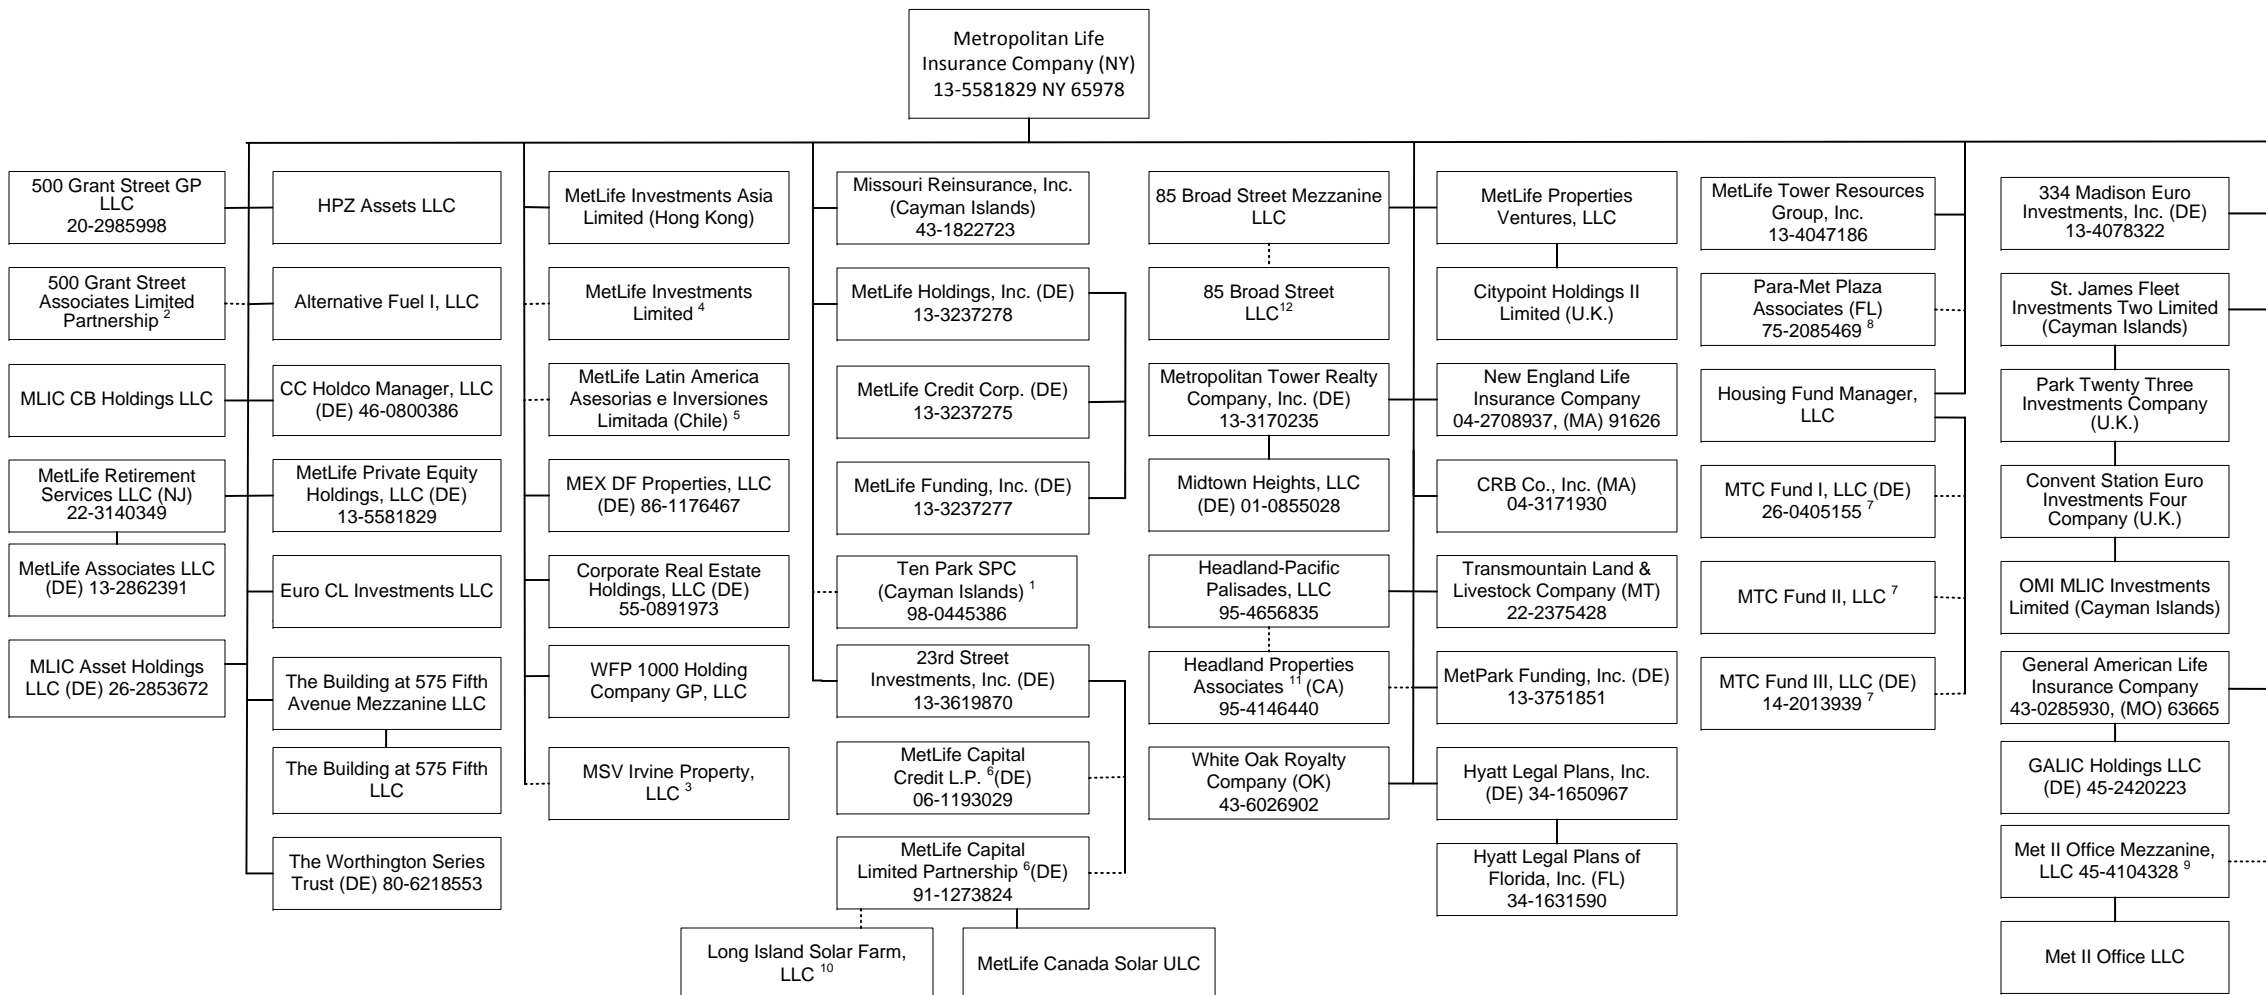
Metropolitan Life Insurance Company (NY) 13-5581829 NY 65978

500 Grant Street GP LLC 20-2985998

500 Grant Street Associates Limited Partnership $^{2}$

MLIC CB Holdings LLC

MetLife Retirement Services LLC (NJ) 22-3140349

MetLife Associates LLC (DE) 13-2862391

MLIC Asset Holdings LLC (DE) 26-2853672

HPZ Assets LLC

Alternative Fuel I, LLC

CC Holdco Manager, LLC (DE) 46-0800386

MetLife Private Equity Holdings, LLC (DE) 13-5581829

Euro CL Investments LLC

The Building at 575 Fifth Avenue Mezzanine LLC

The Building at 575 Fifth LLC

The Worthington Series Trust (DE) 80-6218553

MetLife Investments Asia Limited (Hong Kong)

MetLife Investments Limited $^{4}$

MetLife Latin America Asesorias e Inversiones Limitada (Chile) $^{5}$

MEX DF Properties, LLC (DE) 86-1176467

Corporate Real Estate Holdings, LLC (DE) 55-0891973

WFP 1000 Holding Company GP, LLC

MSV Irvine Property, LLC $^{3}$

Missouri Reinsurance, Inc. (Cayman Islands) 43-1822723

MetLife Holdings, Inc. (DE) 13-3237278

MetLife Credit Corp. (DE) 13-3237275

MetLife Funding, Inc. (DE) 13-3237277

Ten Park SPC (Cayman Islands) $^{1}$ 98-0445386

23rd Street Investments, Inc. (DE) 13-3619870

MetLife Capital Credit L.P. $^{6}$(DE) 06-1193029

MetLife Capital Limited Partnership $^{6}$(DE) 91-1273824

Long Island Solar Farm, LLC $^{10}$

MetLife Canada Solar ULC

85 Broad Street Mezzanine LLC

85 Broad Street LLC$^{12}$

Metropolitan Tower Realty Company, Inc. (DE) 13-3170235

Midtown Heights, LLC (DE) 01-0855028

Headland-Pacific Palisades, LLC 95-4656835

Headland Properties Associates $^{11}$ (CA) 95-4146440

White Oak Royalty Company (OK) 43-6026902

MetLife Properties Ventures, LLC

Citypoint Holdings II Limited (U.K.)

New England Life Insurance Company 04-2708937, (MA) 91626

CRB Co., Inc. (MA) 04-3171930

Transmountain Land & Livestock Company (MT) 22-2375428

MetPark Funding, Inc. (DE) 13-3751851

Hyatt Legal Plans, Inc. (DE) 34-1650967

Hyatt Legal Plans of Florida, Inc. (FL) 34-1631590

MetLife Tower Resources Group, Inc. 13-4047186

Para-Met Plaza Associates (FL) 75-2085469 $^{8}$

Housing Fund Manager, LLC

MTC Fund I, LLC (DE) 26-0405155 $^{7}$

MTC Fund II, LLC $^{7}$

MTC Fund III, LLC (DE) 14-2013939 $^{7}$

334 Madison Euro Investments, Inc. (DE) 13-4078322

St. James Fleet Investments Two Limited (Cayman Islands)

Park Twenty Three Investments Company (U.K.)

Convent Station Euro Investments Four Company (U.K.)

OMI MLIC Investments Limited (Cayman Islands)

General American Life Insurance Company 43-0285930, (MO) 63665

GALIC Holdings LLC (DE) 45-2420223

Met II Office Mezzanine, LLC 45-4104328 $^{9}$

Met II Office LLC